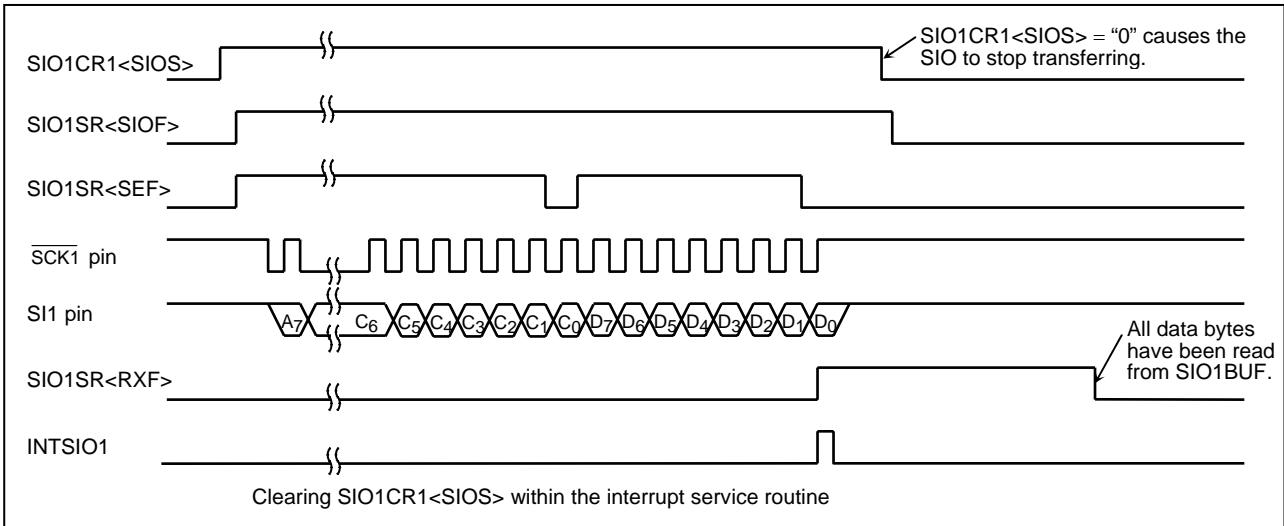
SIO1CR1<SIOS> = "0" causes the SIO to stop transferring.

SIO1CR1<SIOS>

SIO1SR<SIOF>

SIO1SR<SEF>

$\overline{SCK1}$ pin

SI1 pin

$A_7$ $C_6$ $C_5$ $C_4$ $C_3$ $C_2$ $C_1$ $C_0$ $D_7$ $D_6$ $D_5$ $D_4$ $D_3$ $D_2$ $D_1$ $D_0$

All data bytes have been read from SIO1BUF.

SIO1SR<RXF>

INTSIO1

Clearing SIO1CR1<SIOS> within the interrupt service routine